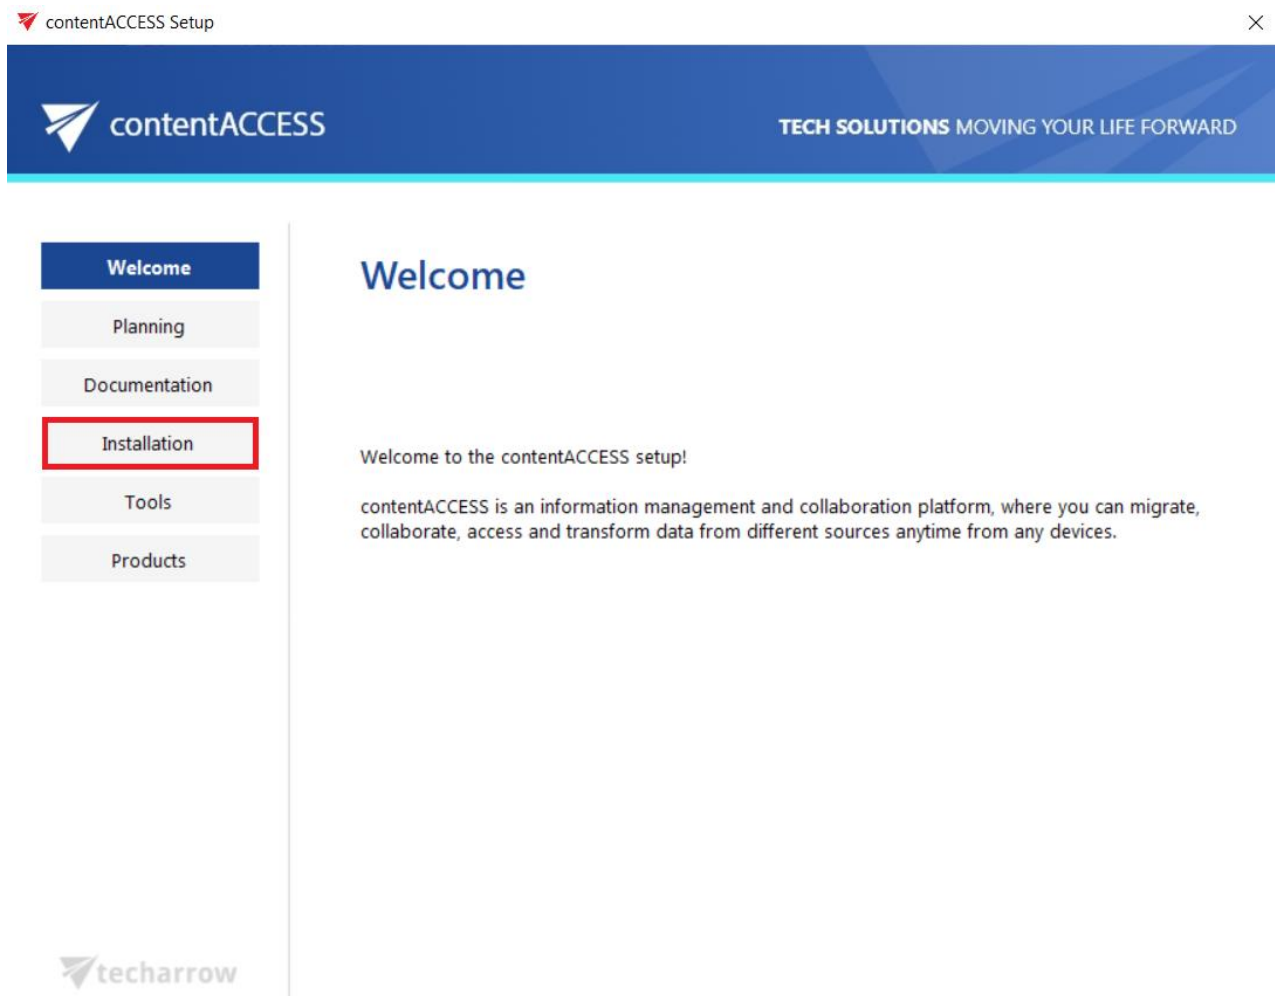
contentACCESS Setup

contentACCESS

TECH SOLUTIONS MOVING YOUR LIFE FORWARD

Welcome

Planning

Documentation

Installation

Tools

Products

techarrow

Welcome

Welcome to the contentACCESS setup!

contentACCESS is an information management and collaboration platform, where you can migrate, collaborate, access and transform data from different sources anytime from any devices.